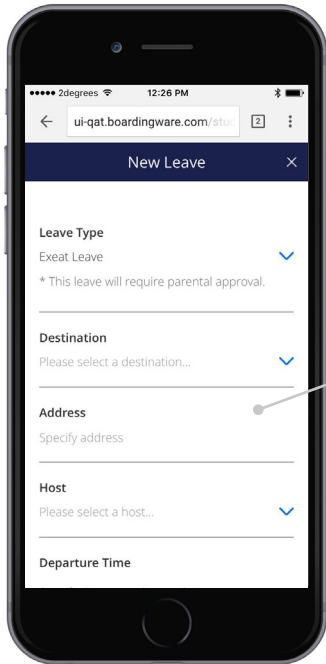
●●●●● 2degrees 12:26 PM

ui-qat.boardingware.com/stu

2

New Leave

×

Leave Type

Exeat Leave

* This leave will require parental approval.

Destination

Please select a destination...

Address

Specify address

Host

Please select a host...

Departure Time